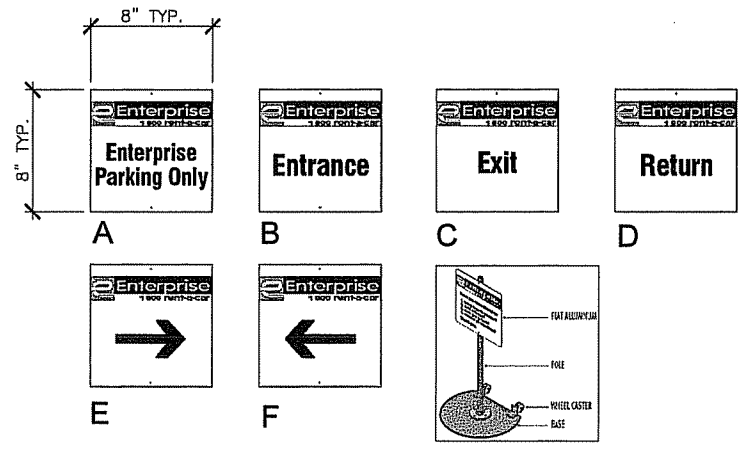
8" TYP.

8" TYP.

Enterprise
1 800 rent-a-car
Enterprise Parking Only
A

Enterprise
1 800 rent-a-car
Entrance
B

Enterprise
1 800 rent-a-car
Exit
C

Enterprise
1 800 rent-a-car
Return
D

Enterprise
1 800 rent-a-car
E

Enterprise
1 800 rent-a-car
F

FLAT ALUMINUM
POLE
WHEEL CASTER
BASE